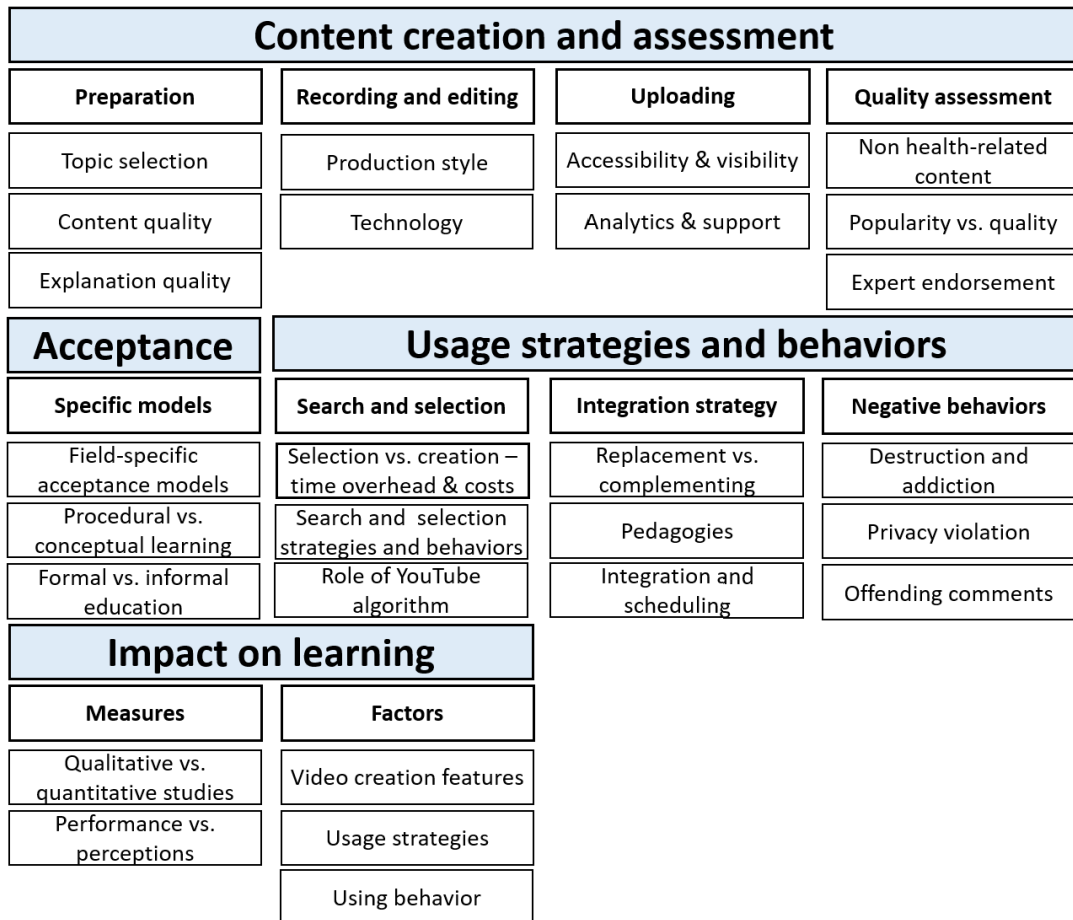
Content creation and assessment

Preparation
Topic selection
Content quality
Explanation quality

Recording and editing
Production style
Technology

Uploading
Accessibility & visibility
Analytics & support

Quality assessment
Non health-related content
Popularity vs. quality
Expert endorsement

Acceptance

Specific models
Field-specific acceptance models
Procedural vs. conceptual learning
Formal vs. informal education

Usage strategies and behaviors

Search and selection
Selection vs. creation – time overhead & costs
Search and selection strategies and behaviors
Role of YouTube algorithm

Integration strategy
Replacement vs. complementing
Pedagogies
Integration and scheduling

Negative behaviors
Destruction and addiction
Privacy violation
Offending comments

Impact on learning

Measures
Qualitative vs. quantitative studies
Performance vs. perceptions

Factors
Video creation features
Usage strategies
Using behavior